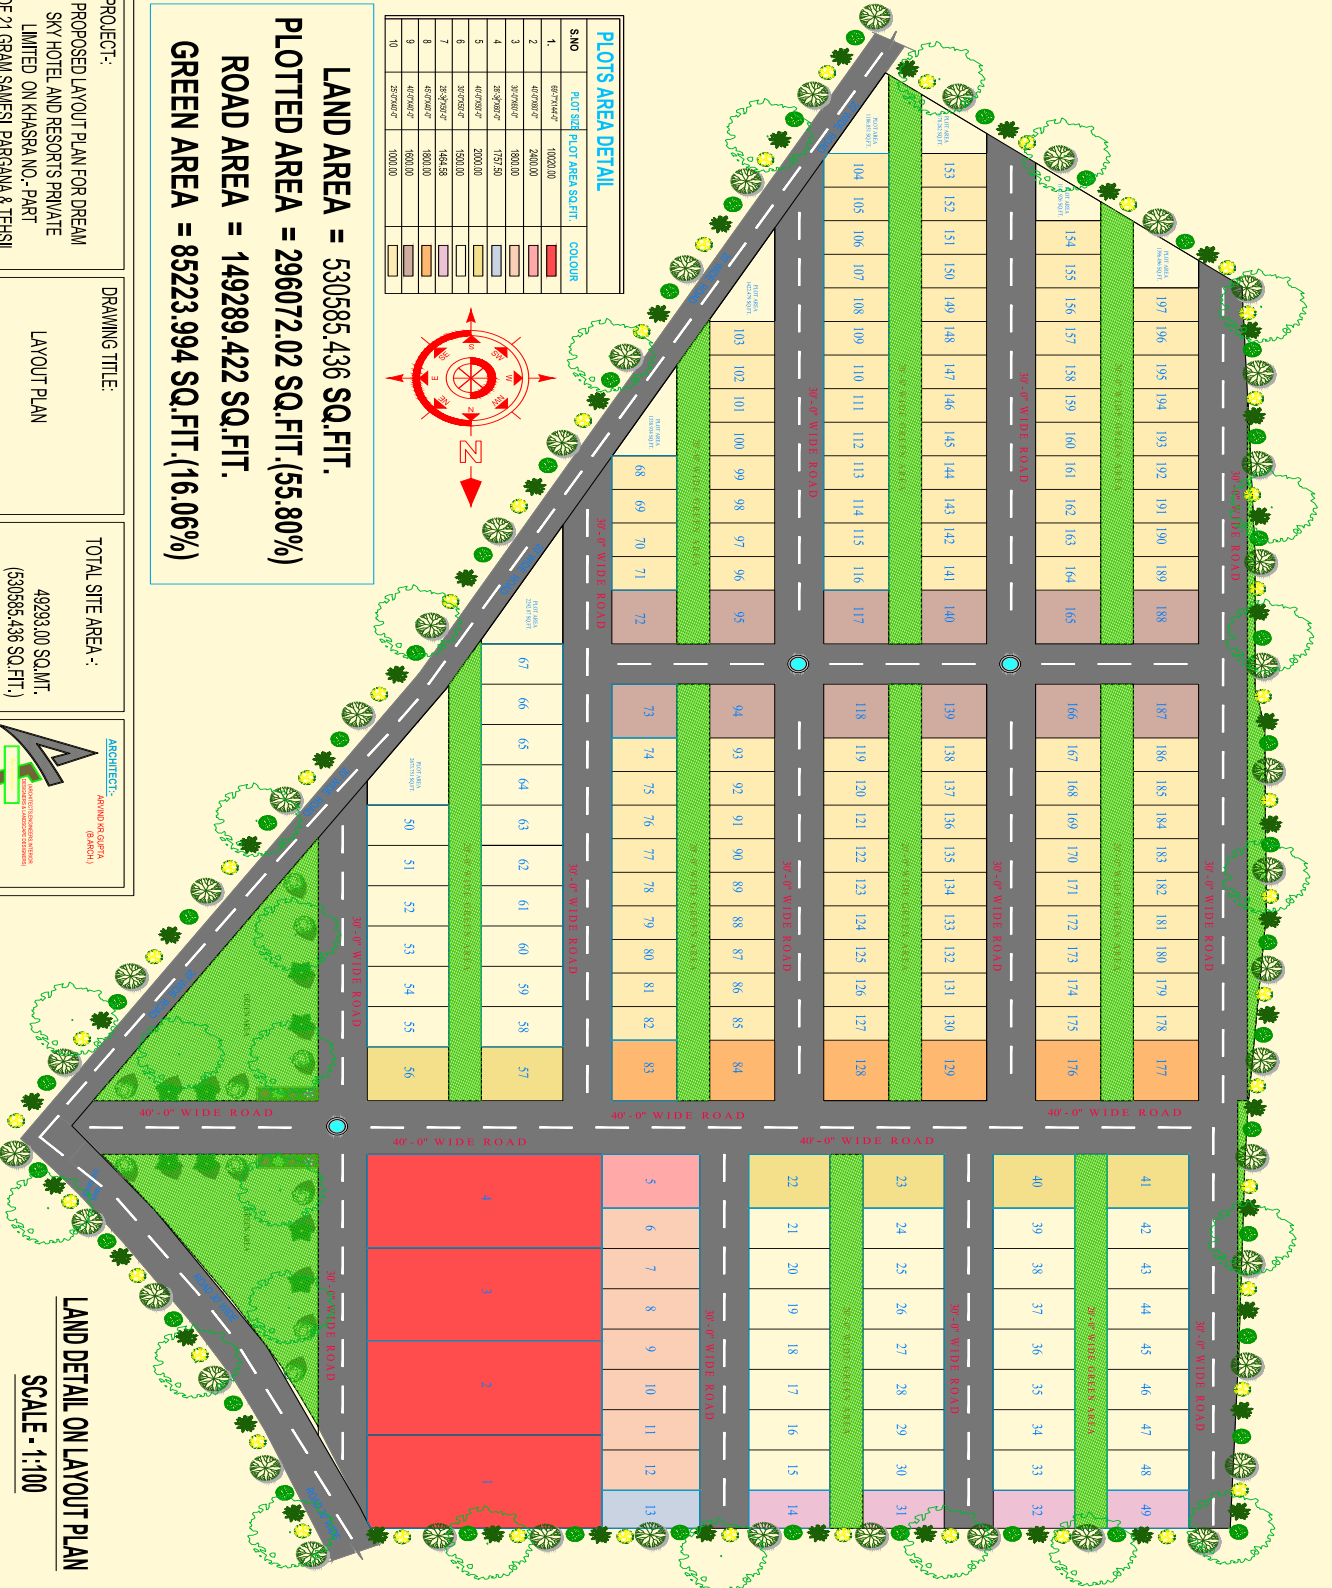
PROJECT:-
PROPOSED LAYOUT PLAN FOR DREAM SKY HOTEL AND RESORTS PRIVATE LIMITED ON KHASRA NO.-PART OF 21 GRAM SAMESI PARGANA & TEHSIL

DRAWING TITLE:
LAYOUT PLAN

TOTAL SITE AREA -:
49293.00 SQ.MT.
(530585.436 SQ.FIT.)

ARCHITECT:-
ARVIND KR.GUPTA
(B.ARCH.)

LAND AREA = 530585.436 SQ.FIT.
PLOTTED AREA = 296072.02 SQ.FIT.(55.80%)
ROAD AREA = 149289.422 SQ.FIT.
GREEN AREA = 85223.994 SQ.FIT.(16.06%)

PLOTS AREA DETAIL

| S.NO | PLOT SIZE | PLOT AREA SQ.FIT. | COLOUR |
|---|---|---|---|
| 1. | 68'-7"X144'-0" | 10020.00 | |
| 2 | 40'-0"X60'-0" | 2400.00 | |
| 3 | 30'-0"X60'-0" | 1800.00 | |
| 4 | 28'-9"X60'-0" | 1757.50 | |
| 5 | 40'-0"X50'-0" | 2000.00 | |
| 6 | 30'-0"X50'-0" | 1500.00 | |
| 7 | 28'-9"X50'-0" | 1494.58 | |
| 8 | 45'-0"X40'-0" | 1800.00 | |
| 9 | 40'-0"X40'-0" | 1600.00 | |
| 10 | 25'-0"X40'-0" | 1000.00 | |

N

30'-0" WIDE ROAD
40'-0" WIDE ROAD
30'-0" WIDE GREEN AREA

1 2 3 4 5 6 7 8 9 10 11 12 13 14 15 16 17 18 19 20 21 22 23 24 25 26 27 28 29 30 31 32 33 34 35 36 37 38 39 40 41 42 43 44 45 46 47 48 49 50 51 52 53 54 55 56 57 58 59 60 61 62 63 64 65 66 67 68 69 70 71 72 73 74 75 76 77 78 79 80 81 82 83 84 85 86 87 88 89 90 91 92 93 94 95 96 97 98 99 100 101 102 103 104 105 106 107 108 109 110 111 112 113 114 115 116 117 118 119 120 121 122 123 124 125 126 127 128 129 130 131 132 133 134 135 136 137 138 139 140 141 142 143 144 145 146 147 148 149 150 151 152 153 154 155 156 157 158 159 160 161 162 163 164 165 166 167 168 169 170 171 172 173 174 175 176 177 178 179 180 181 182 183 184 185 186 187 188 189 190 191 192 193 194 195 196 197

LAND DETAIL ON LAYOUT PLAN
SCALE - 1:100